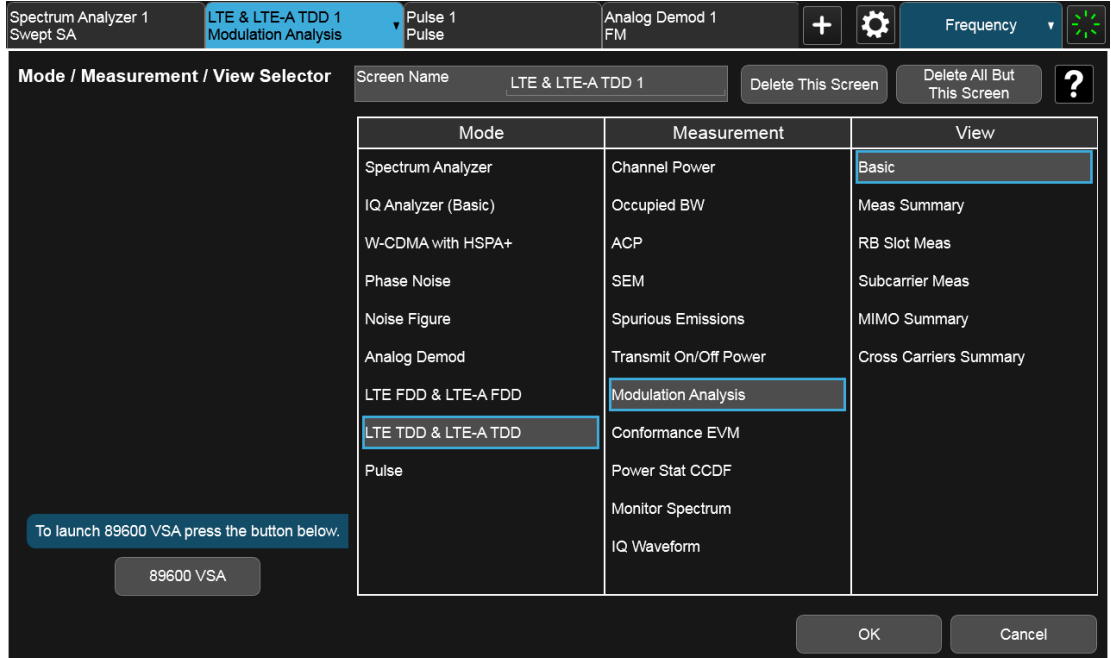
Spectrum Analyzer 1
Swept SA

LTE & LTE-A TDD 1
Modulation Analysis

Pulse 1
Pulse

Analog Demod 1
FM

+

Frequency

Mode / Measurement / View Selector

Screen Name LTE & LTE-A TDD 1

Delete This Screen

Delete All But This Screen

?

| Mode | Measurement | View |
|---|---|---|
| Spectrum Analyzer | Channel Power | Basic |
| IQ Analyzer (Basic) | Occupied BW | Meas Summary |
| W-CDMA with HSPA+ | ACP | RB Slot Meas |
| Phase Noise | SEM | Subcarrier Meas |
| Noise Figure | Spurious Emissions | MIMO Summary |
| Analog Demod | Transmit On/Off Power | Cross Carriers Summary |
| LTE FDD & LTE-A FDD | Modulation Analysis | |
| LTE TDD & LTE-A TDD | Conformance EVM | |
| Pulse | Power Stat CCDF | |
| | Monitor Spectrum | |
| | IQ Waveform | |

To launch 89600 VSA press the button below.

89600 VSA

OK

Cancel